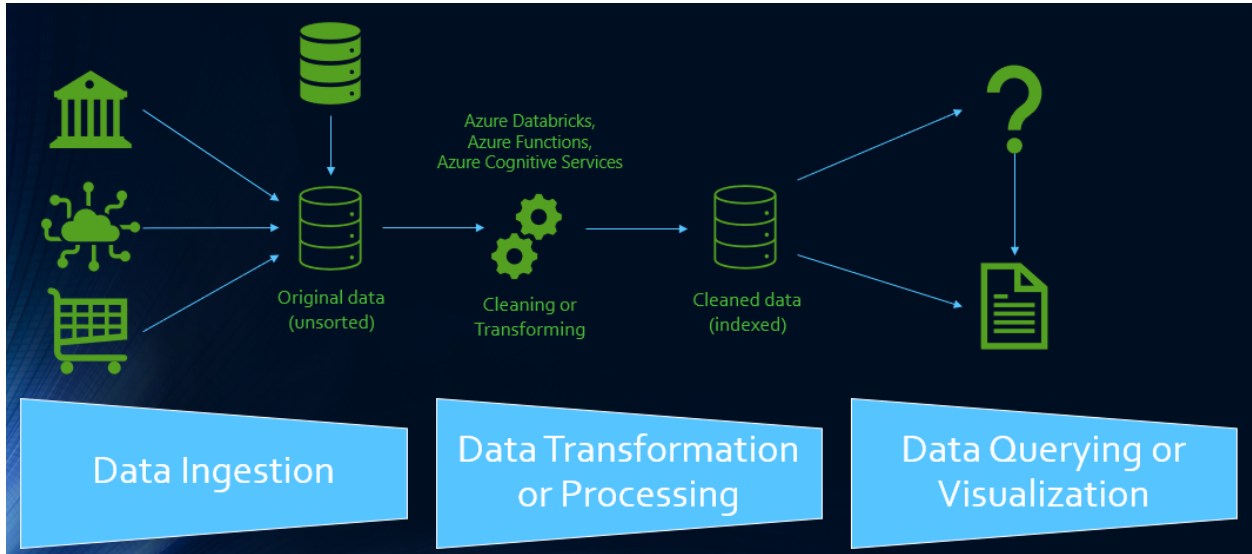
Azure Databricks,
Azure Functions,
Azure Cognitive Services

Original data
(unsorted)

Cleaning or
Transforming

Cleaned data
(indexed)

Data Ingestion

Data Transformation
or Processing

Data Querying or
Visualization